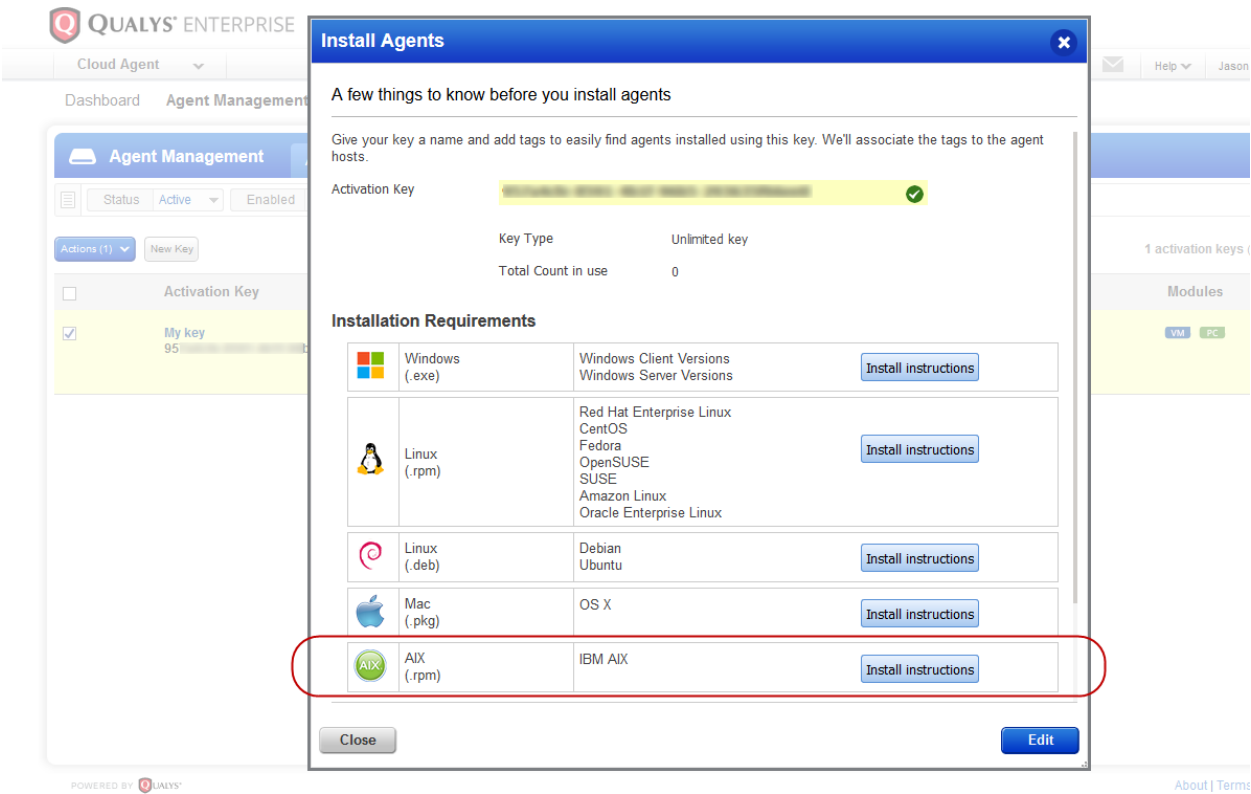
QUALYS ENTERPRISE

Cloud Agent

Help Jason

Dashboard Agent Management

Agent Management

Status Active Enabled

Actions (1) New Key

1 activation keys

Activation Key

Modules

My key
95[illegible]

VM PC

Install Agents

A few things to know before you install agents

Give your key a name and add tags to easily find agents installed using this key. We'll associate the tags to the agent hosts.

Activation Key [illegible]

Key Type Unlimited key

Total Count in use 0

Installation Requirements

| | | | |
|---|---|---|---|
| | Windows (.exe) | Windows Client Versions Windows Server Versions | Install instructions |
| | Linux (.rpm) | Red Hat Enterprise Linux CentOS Fedora OpenSUSE SUSE Amazon Linux Oracle Enterprise Linux | Install instructions |
| | Linux (.deb) | Debian Ubuntu | Install instructions |
| | Mac (.pkg) | OS X | Install instructions |
| AIX | AIX (.rpm) | IBM AIX | Install instructions |

Close

Edit

POWERED BY QUALYS

About | Terms